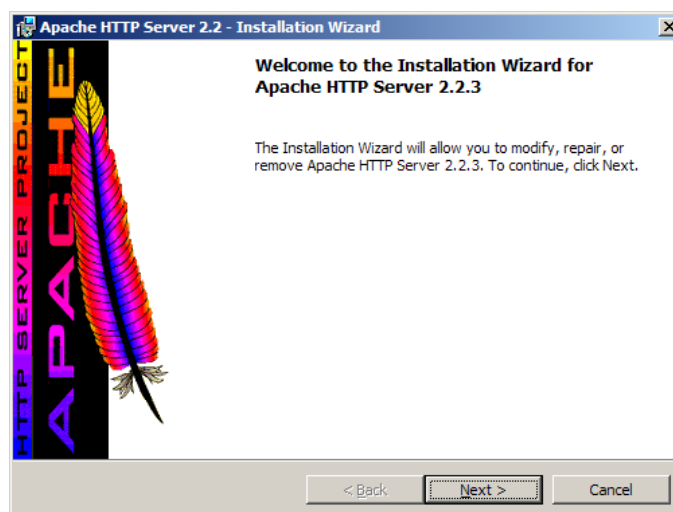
Apache HTTP Server 2.2 - Installation Wizard

HTTP SERVER PROJECT

APACHE

Welcome to the Installation Wizard for Apache HTTP Server 2.2.3

The Installation Wizard will allow you to modify, repair, or remove Apache HTTP Server 2.2.3. To continue, click Next.

< Back

Next >

Cancel